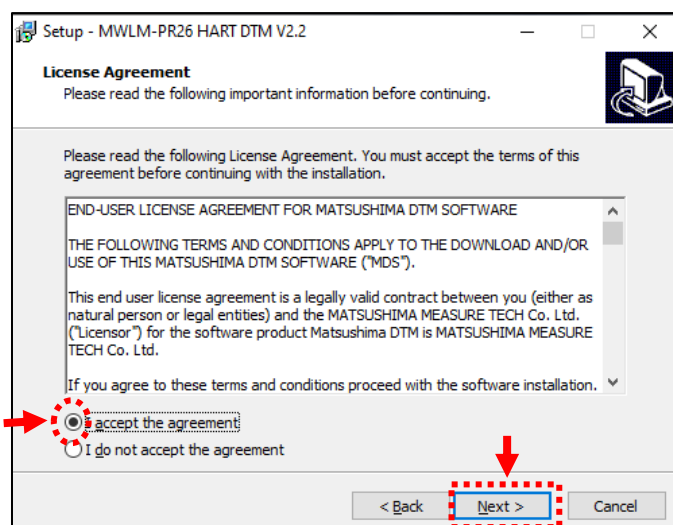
Setup - MWLM-PR26 HART DTM V2.2

License Agreement
Please read the following important information before continuing.

Please read the following License Agreement. You must accept the terms of this agreement before continuing with the installation.

END-USER LICENSE AGREEMENT FOR MATSUSHIMA DTM SOFTWARE

THE FOLLOWING TERMS AND CONDITIONS APPLY TO THE DOWNLOAD AND/OR USE OF THIS MATSUSHIMA DTM SOFTWARE ("MDS").

This end user license agreement is a legally valid contract between you (either as natural person or legal entities) and the MATSUSHIMA MEASURE TECH Co. Ltd. ("Licensor") for the software product Matsushima DTM is MATSUSHIMA MEASURE TECH Co. Ltd.

If you agree to these terms and conditions proceed with the software installation.

I accept the agreement

I do not accept the agreement

< Back

Next >

Cancel